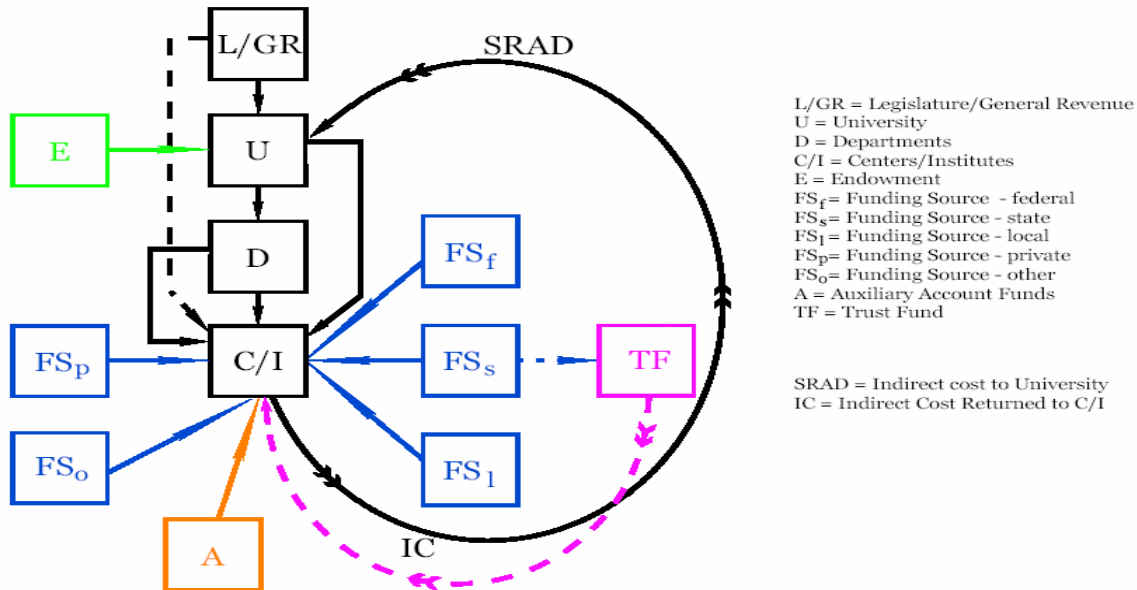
L/GR

SRAD

E

U

D

$FS_f$

$FS_p$

C/I

$FS_s$

TF

$FS_o$

$FS_l$

A

IC

L/GR = Legislature/General Revenue
U = University
D = Departments
C/I = Centers/Institutes
E = Endowment
$FS_f$= Funding Source - federal
$FS_s$= Funding Source - state
$FS_l$= Funding Source - local
$FS_p$= Funding Source - private
$FS_o$= Funding Source - other
A = Auxiliary Account Funds
TF = Trust Fund

SRAD = Indirect cost to University
IC = Indirect Cost Returned to C/I